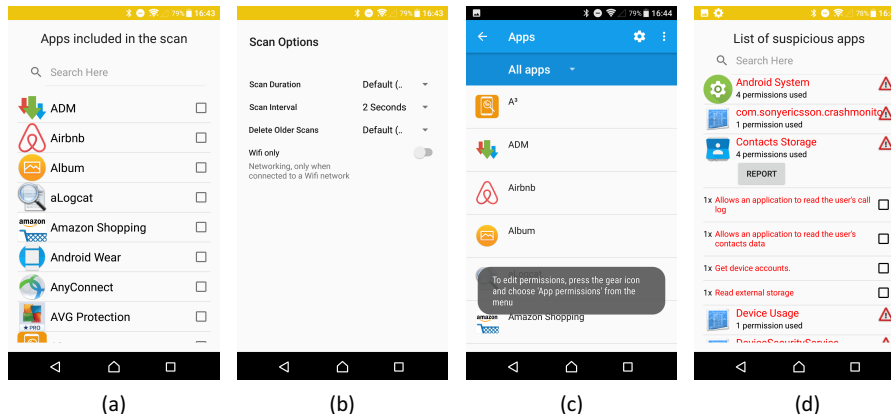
79% 16:43

Apps included in the scan

Search Here

ADM

Airbnb

Album

aLogcat

Amazon Shopping

Android Wear

AnyConnect

AVG Protection

(a)

79% 16:43

Scan Options

Scan Duration Default (..

Scan Interval 2 Seconds

Delete Older Scans Default (..

Wifi only

Networking, only when connected to a Wifi network

(b)

79% 16:44

Apps

All apps

A³

ADM

Airbnb

Album

To edit permissions, press the gear icon and choose 'App permissions' from the menu

Amazon Shopping

(c)

78% 16:4

List of suspicious apps

Search Here

Android System
4 permissions used

com.sonyericsson.crashmonito
1 permission used

Contacts Storage
4 permissions used

REPORT

1x Allows an application to read the user's call log

1x Allows an application to read the user's contacts data

1x Get device accounts.

1x Read external storage

Device Usage
1 permission used

(d)